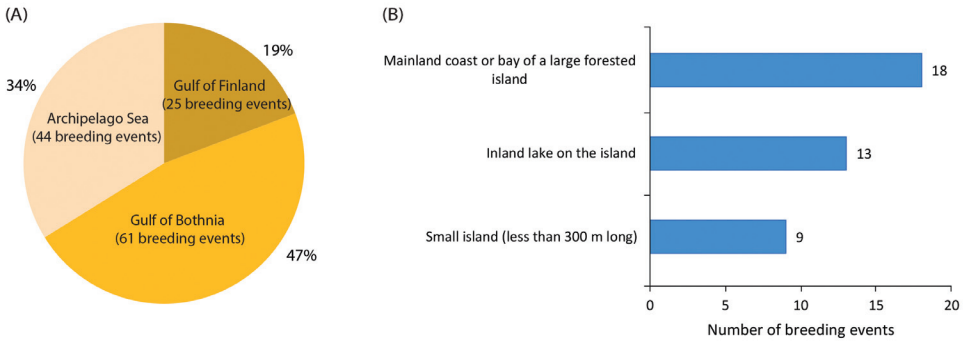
(A)

19%

Gulf of Finland (25 breeding events)

34%

Archipelago Sea (44 breeding events)

Gulf of Bothnia (61 breeding events)

47%

(B)

Mainland coast or bay of a large forested island

18

Inland lake on the island

13

Small island (less than 300 m long)

9

0 5 10 15 20

Number of breeding events